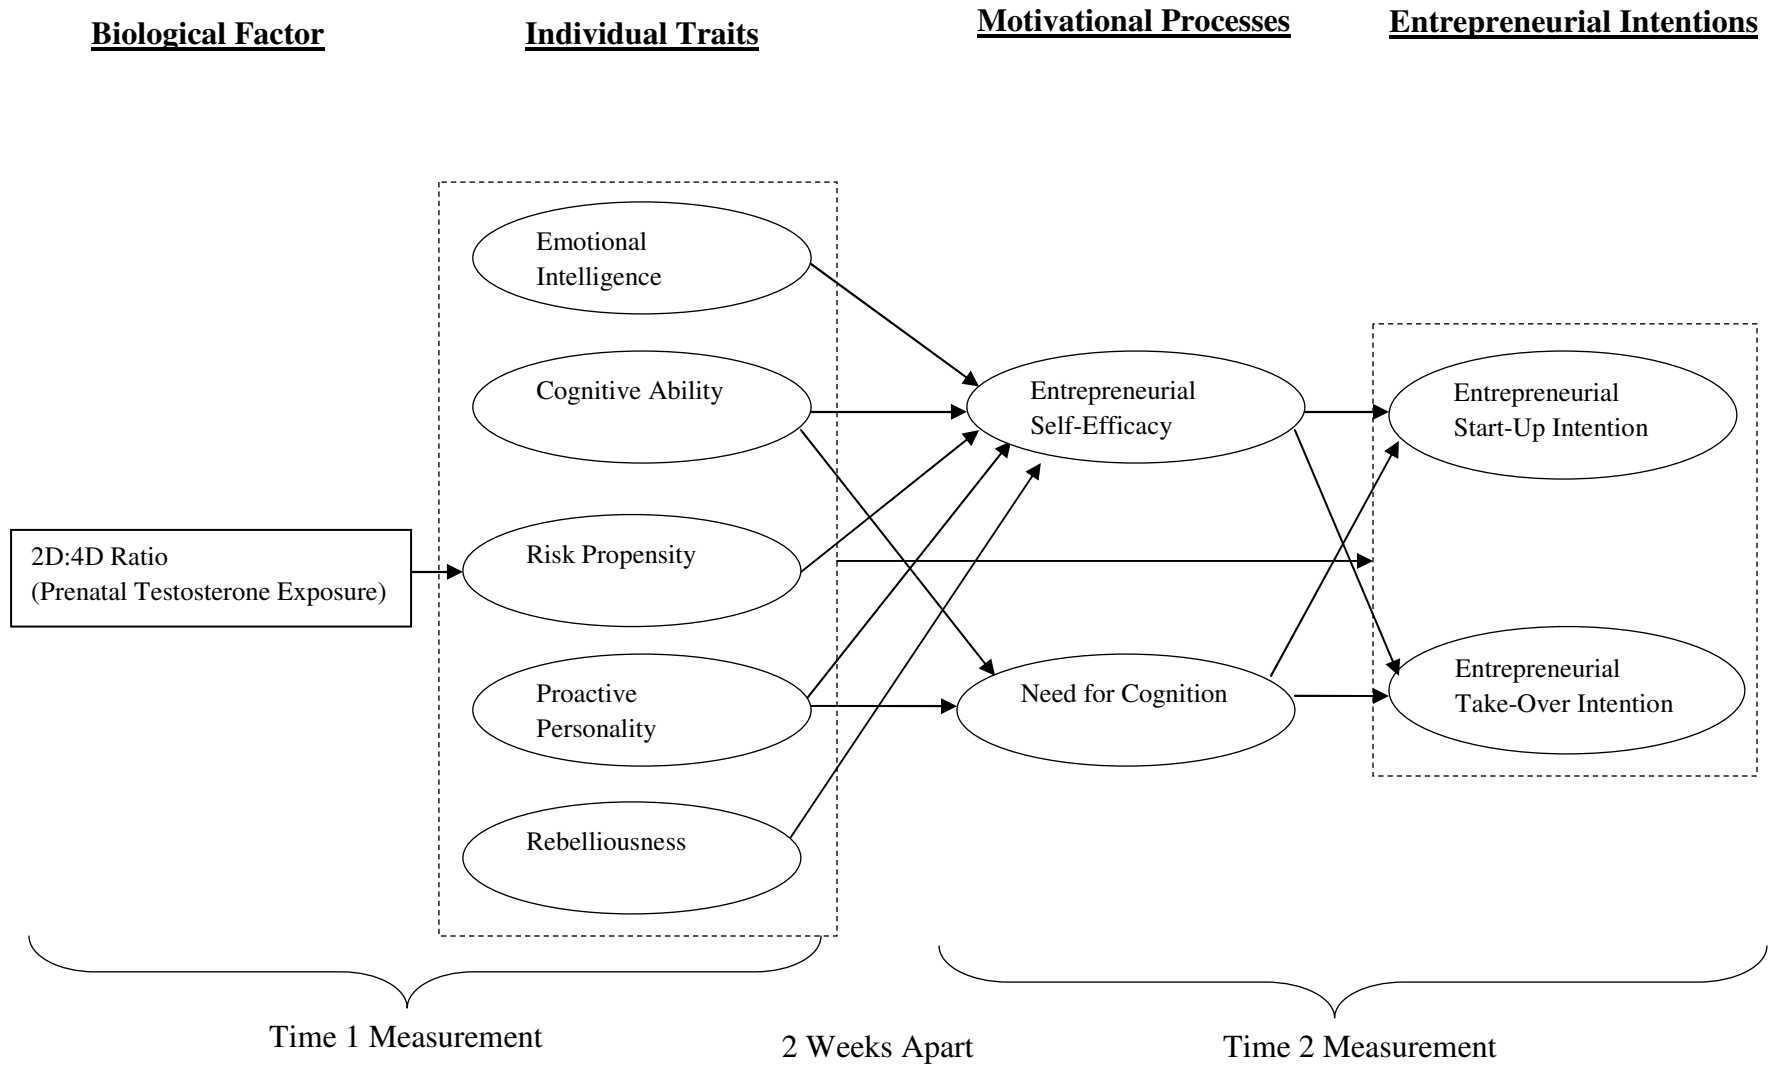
Biological Factor

Individual Traits

Motivational Processes

Entrepreneurial Intentions

Emotional Intelligence

Cognitive Ability

Entrepreneurial Self-Efficacy

Entrepreneurial Start-Up Intention

2D:4D Ratio (Prenatal Testosterone Exposure)

Risk Propensity

Proactive Personality

Need for Cognition

Entrepreneurial Take-Over Intention

Rebelliousness

Time 1 Measurement

2 Weeks Apart

Time 2 Measurement